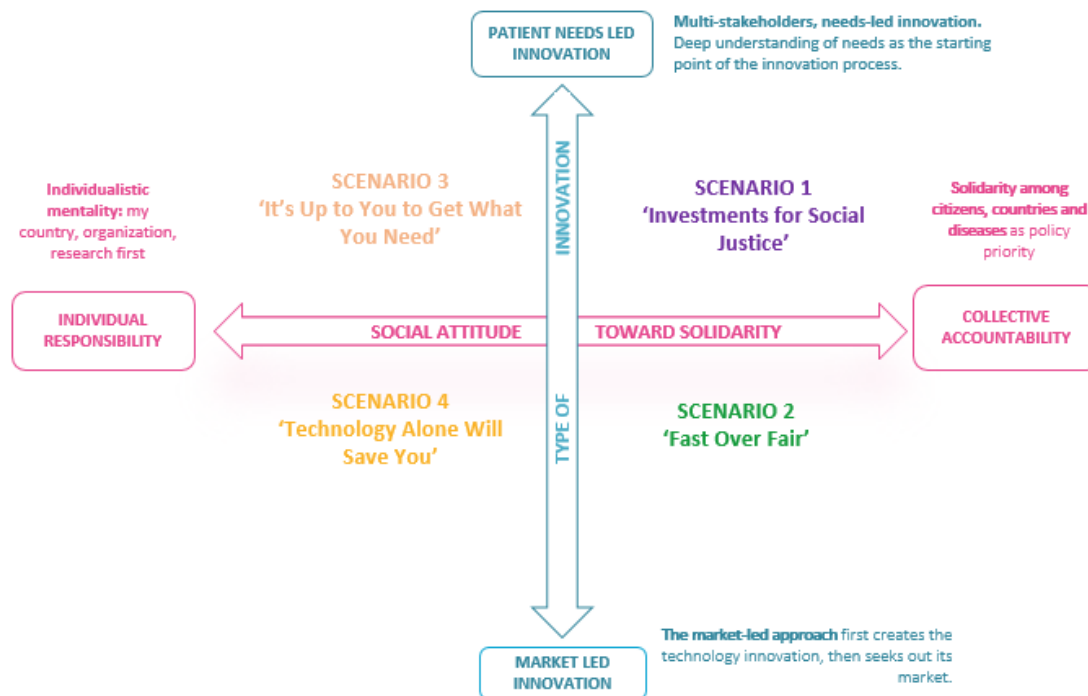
PATIENT NEEDS LED INNOVATION

Multi-stakeholders, needs-led innovation. Deep understanding of needs as the starting point of the innovation process.

Individualistic mentality: my country, organization, research first

SCENARIO 3
'It's Up to You to Get What You Need'

INNOVATION

SCENARIO 1
'Investments for Social Justice'

Solidarity among citizens, countries and diseases as policy priority

INDIVIDUAL RESPONSIBILITY

SOCIAL ATTITUDE

TOWARD SOLIDARITY

COLLECTIVE ACCOUNTABILITY

SCENARIO 4
'Technology Alone Will Save You'

TYPE OF

SCENARIO 2
'Fast Over Fair'

The market-led approach first creates the technology innovation, then seeks out its market.

MARKET LED INNOVATION